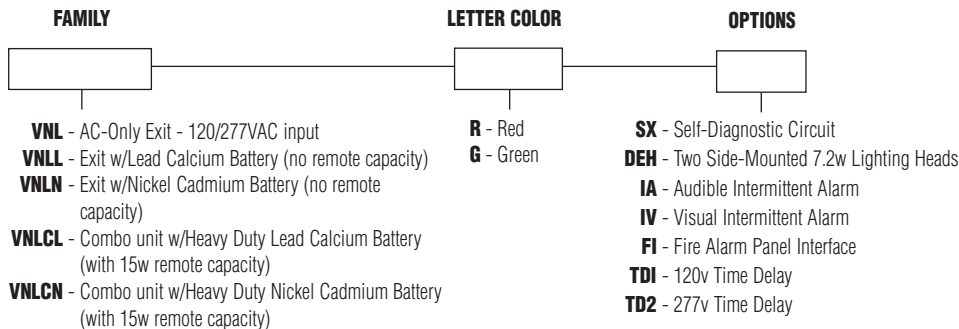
FAMILY

VNL - AC-Only Exit - 120/277VAC input
VNLL - Exit w/Lead Calcium Battery (no remote capacity)
VNLN - Exit w/Nickel Cadmium Battery (no remote capacity)
VNLCL - Combo unit w/Heavy Duty Lead Calcium Battery (with 15w remote capacity)
VNLCN - Combo unit w/Heavy Duty Nickel Cadmium Battery (with 15w remote capacity)

LETTER COLOR

R - Red
G - Green

OPTIONS

SX - Self-Diagnostic Circuit
DEH - Two Side-Mounted 7.2w Lighting Heads
IA - Audible Intermittent Alarm
IV - Visual Intermittent Alarm
FI - Fire Alarm Panel Interface
TDI - 120v Time Delay
TD2 - 277v Time Delay